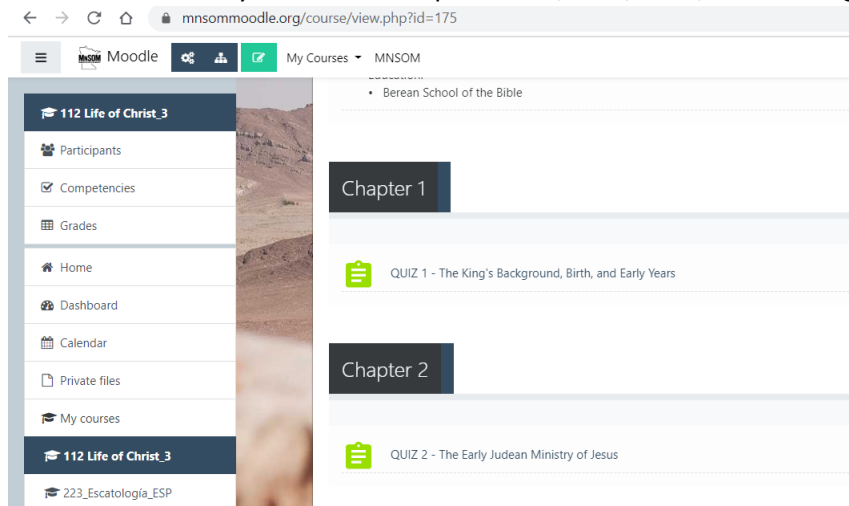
mnsommoodle.org/course/view.php?id=175

MNSOM Moodle

My Courses MNSOM

112 Life of Christ_3

Participants

Competencies

Grades

Home

Dashboard

Calendar

Private files

My courses

112 Life of Christ_3

223_Escatología_ESP

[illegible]

• Berean School of the Bible

Chapter 1

QUIZ 1 - The King's Background, Birth, and Early Years

Chapter 2

QUIZ 2 - The Early Judean Ministry of Jesus